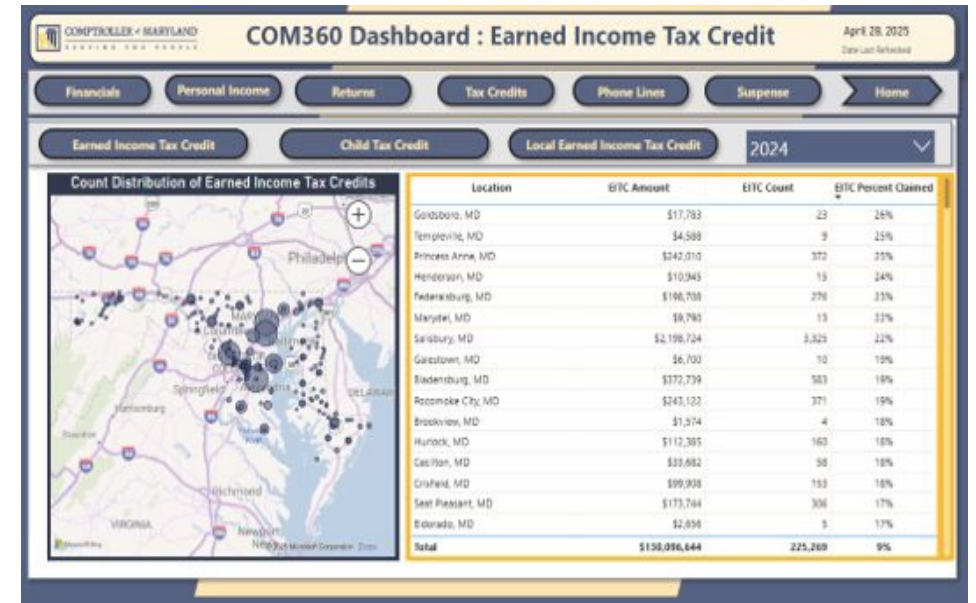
COMPTROLLER of MARYLAND
SERVING THE PEOPLE

COM360 Dashboard : Earned Income Tax Credit

April 28, 2025
Date Last Refreshed

Financials
Personal Income
Returns
Tax Credits
Phone Lines
Suspense
Home

Earned Income Tax Credit
Child Tax Credit
Local Earned Income Tax Credit
2024

Count Distribution of Earned Income Tax Credits

Philadelphia
Springfield
Harrisonburg
Richmond
VIRGINIA
Newport News
© 2025 Microsoft Corporation Terms

| Location | EITC Amount | EITC Count | EITC Percent Claimed |
|---|---|---|---|
| Goldsboro, MD | $17,783 | 23 | 26% |
| Templeville, MD | $4,588 | 9 | 25% |
| Princess Anne, MD | $242,010 | 372 | 25% |
| Henderson, MD | $10,945 | 15 | 24% |
| Federalsburg, MD | $198,708 | 276 | 23% |
| Marydel, MD | $9,790 | 13 | 22% |
| Salisbury, MD | $2,198,724 | 3,325 | 22% |
| Galestown, MD | $6,700 | 10 | 19% |
| Bladensburg, MD | $372,739 | 503 | 19% |
| Pocomoke City, MD | $243,122 | 371 | 19% |
| Brookview, MD | $1,574 | 4 | 18% |
| Hurlock, MD | $112,385 | 163 | 18% |
| Castleton, MD | $33,682 | 58 | 18% |
| Crisfield, MD | $99,908 | 153 | 18% |
| Seat Pleasant, MD | $173,744 | 306 | 17% |
| Eldorado, MD | $2,856 | 5 | 17% |
| Total | $158,096,644 | 225,269 | 9% |